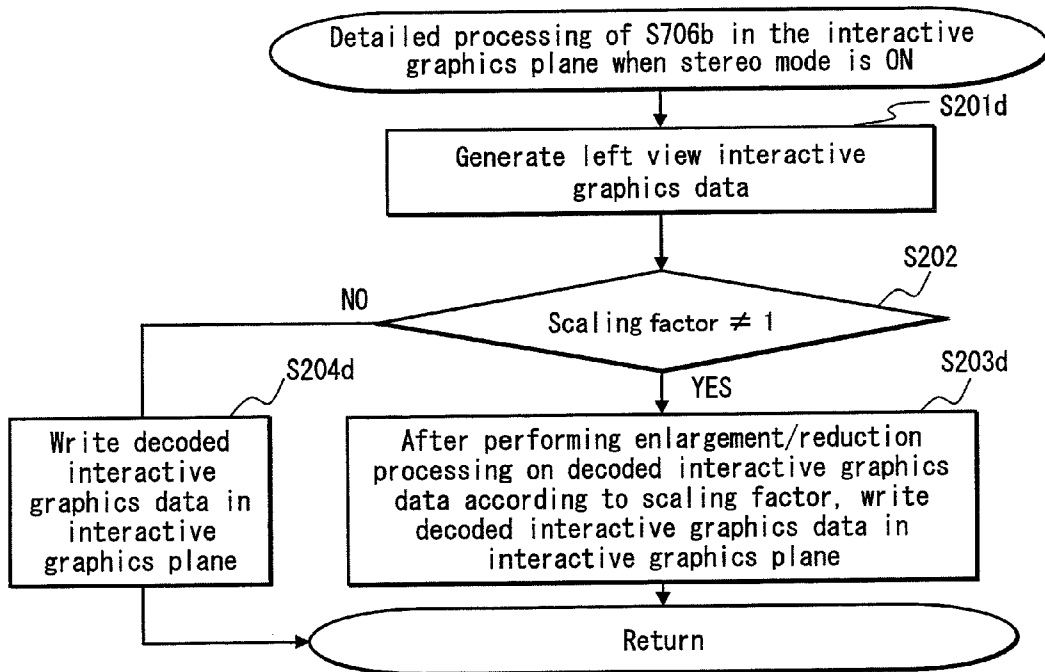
Detailed processing of S706b in the interactive graphics plane when stereo mode is ON

S201d

Generate left view interactive graphics data

S202

NO

Scaling factor $\neq 1$

YES

S204d

S203d

Write decoded interactive graphics data in interactive graphics plane

After performing enlargement/reduction processing on decoded interactive graphics data according to scaling factor, write decoded interactive graphics data in interactive graphics plane

Return